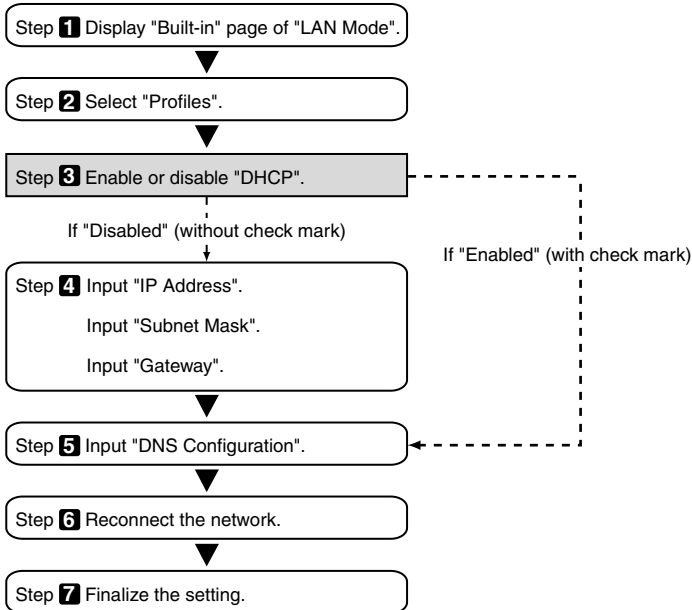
Step 1 Display "Built-in" page of "LAN Mode".

Step 2 Select "Profiles".

Step 3 Enable or disable "DHCP".

If "Disabled" (without check mark)

If "Enabled" (with check mark)

Step 4 Input "IP Address".

Input "Subnet Mask".

Input "Gateway".

Step 5 Input "DNS Configuration".

Step 6 Reconnect the network.

Step 7 Finalize the setting.